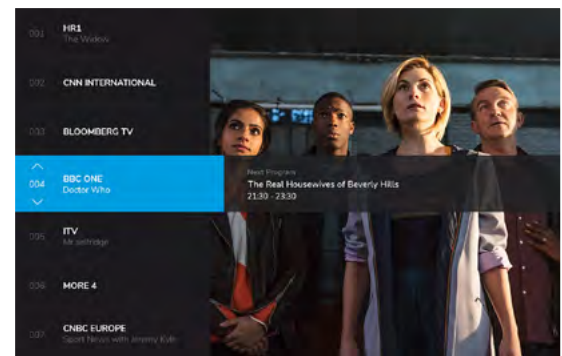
001 HR1
The Widow

002 CNN INTERNATIONAL

003 BLOOMBERG TV

004 BBC ONE
Doctor Who

Next Program
The Real Housewives of Beverly Hills
21:30 - 23:30

005 ITV
Mr Selfridge

006 MORE 4

007 CNBC EUROPE
Sport News with Jeremy Kyle